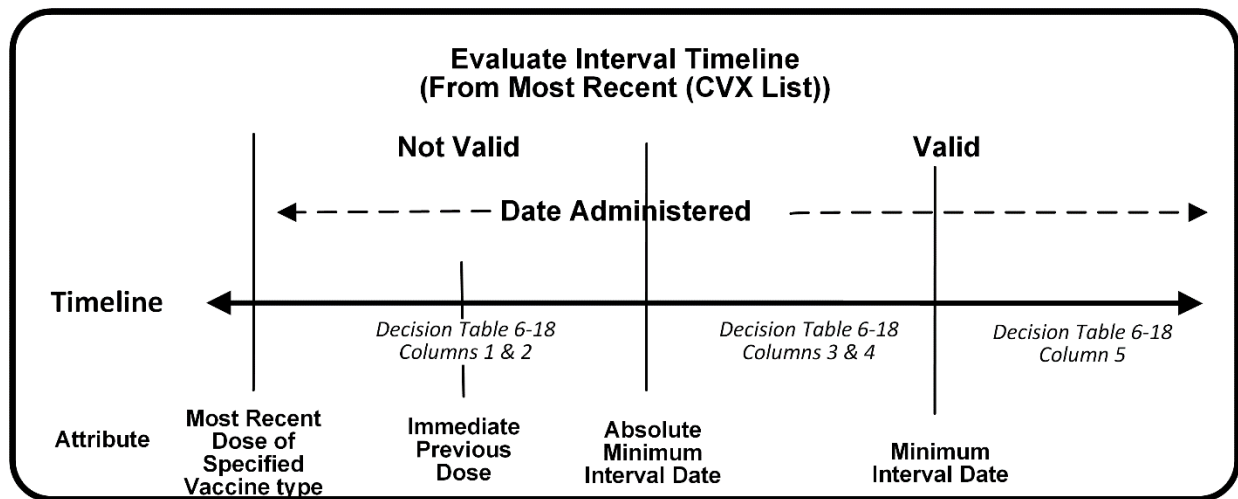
Evaluate Interval Timeline
(From Most Recent (CVX List))

Not Valid

Valid

Date Administered

Timeline

Decision Table 6-18
Columns 1 & 2

Decision Table 6-18
Columns 3 & 4

Decision Table 6-18
Column 5

Attribute

Most Recent Dose of Specified Vaccine type

Immediate Previous Dose

Absolute Minimum Interval Date

Minimum Interval Date